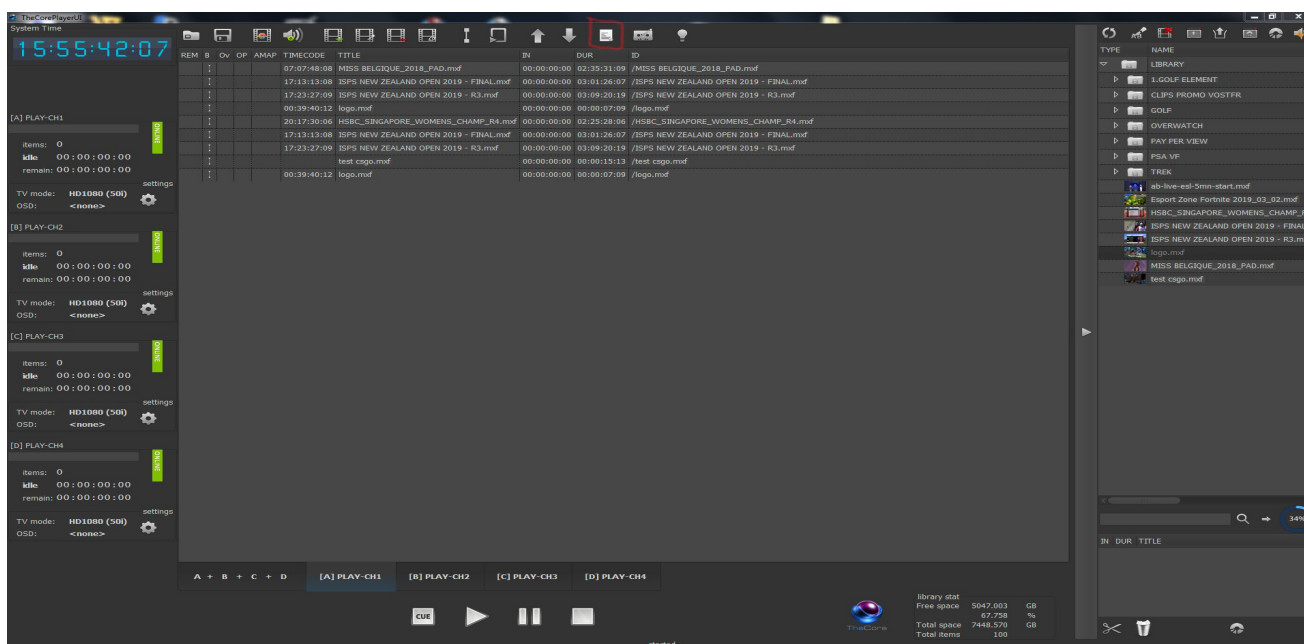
TheCorePlayerUI
System Time
15:55:42:07

[A] PLAY-CH1
ONLINE
items: 0
idle 00:00:00:00
remain: 00:00:00:00
settings
TV mode: HD1080 (50i)
OSD: <none>

[B] PLAY-CH2
ONLINE
items: 0
idle 00:00:00:00
remain: 00:00:00:00
settings
TV mode: HD1080 (50i)
OSD: <none>

[C] PLAY-CH3
ONLINE
items: 0
idle 00:00:00:00
remain: 00:00:00:00
settings
TV mode: HD1080 (50i)
OSD: <none>

[D] PLAY-CH4
ONLINE
items: 0
idle 00:00:00:00
remain: 00:00:00:00
settings
TV mode: HD1080 (50i)
OSD: <none>

| REM | B | Ov | OP | AMAP | TIMECODE | TITLE | IN | DUR | ID |
|---|---|---|---|---|---|---|---|---|---|
| | | | | | 07:07:48:08 | MISS BELGIQUE_2018_PAD.mxf | 00:00:00:00 | 02:35:31:09 | /MISS BELGIQUE_2018_PAD.mxf |
| | | | | | 17:13:13:08 | ISPS NEW ZEALAND OPEN 2019 - FINAL.mxf | 00:00:00:00 | 03:01:26:07 | /ISPS NEW ZEALAND OPEN 2019 - FINAL.mxf |
| | | | | | 17:23:27:09 | ISPS NEW ZEALAND OPEN 2019 - R3.mxf | 00:00:00:00 | 03:09:20:19 | /ISPS NEW ZEALAND OPEN 2019 - R3.mxf |
| | | | | | 00:39:40:12 | logo.mxf | 00:00:00:00 | 00:00:07:09 | /logo.mxf |
| | | | | | 20:17:30:06 | HSBC_SINGAPORE_WOMENS_CHAMP_R4.mxf | 00:00:00:00 | 02:25:28:06 | /HSBC_SINGAPORE_WOMENS_CHAMP_R4.mxf |
| | | | | | 17:13:13:08 | ISPS NEW ZEALAND OPEN 2019 - FINAL.mxf | 00:00:00:00 | 03:01:26:07 | /ISPS NEW ZEALAND OPEN 2019 - FINAL.mxf |
| | | | | | 17:23:27:09 | ISPS NEW ZEALAND OPEN 2019 - R3.mxf | 00:00:00:00 | 03:09:20:19 | /ISPS NEW ZEALAND OPEN 2019 - R3.mxf |
| | | | | | | test csgo.mxf | 00:00:00:00 | 00:00:15:13 | /test csgo.mxf |
| | | | | | 00:39:40:12 | logo.mxf | 00:00:00:00 | 00:00:07:09 | /logo.mxf |

A + B + C + D [A] PLAY-CH1 [B] PLAY-CH2 [C] PLAY-CH3 [D] PLAY-CH4

CUE

TheCore

library stat
Free space 5047.003 GB
67.758 %
Total space 7448.570 GB
Total items 100

TYPE NAME
LIBRARY
1.GOLF ELEMENT
CLIPS PROMO VOSTFR
GOLF
OVERWATCH
PAY PER VIEW
PSA VF
TREK
ab-live-esl-5mn-start.mxf
Esport Zone Fortnite 2019_03_02.mxf
HSBC_SINGAPORE_WOMENS_CHAMP_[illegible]
ISPS NEW ZEALAND OPEN 2019 - FINA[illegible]
ISPS NEW ZEALAND OPEN 2019 - R3.m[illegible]
logo.mxf
MISS BELGIQUE_2018_PAD.mxf
test csgo.mxf

34%
IN DUR TITLE